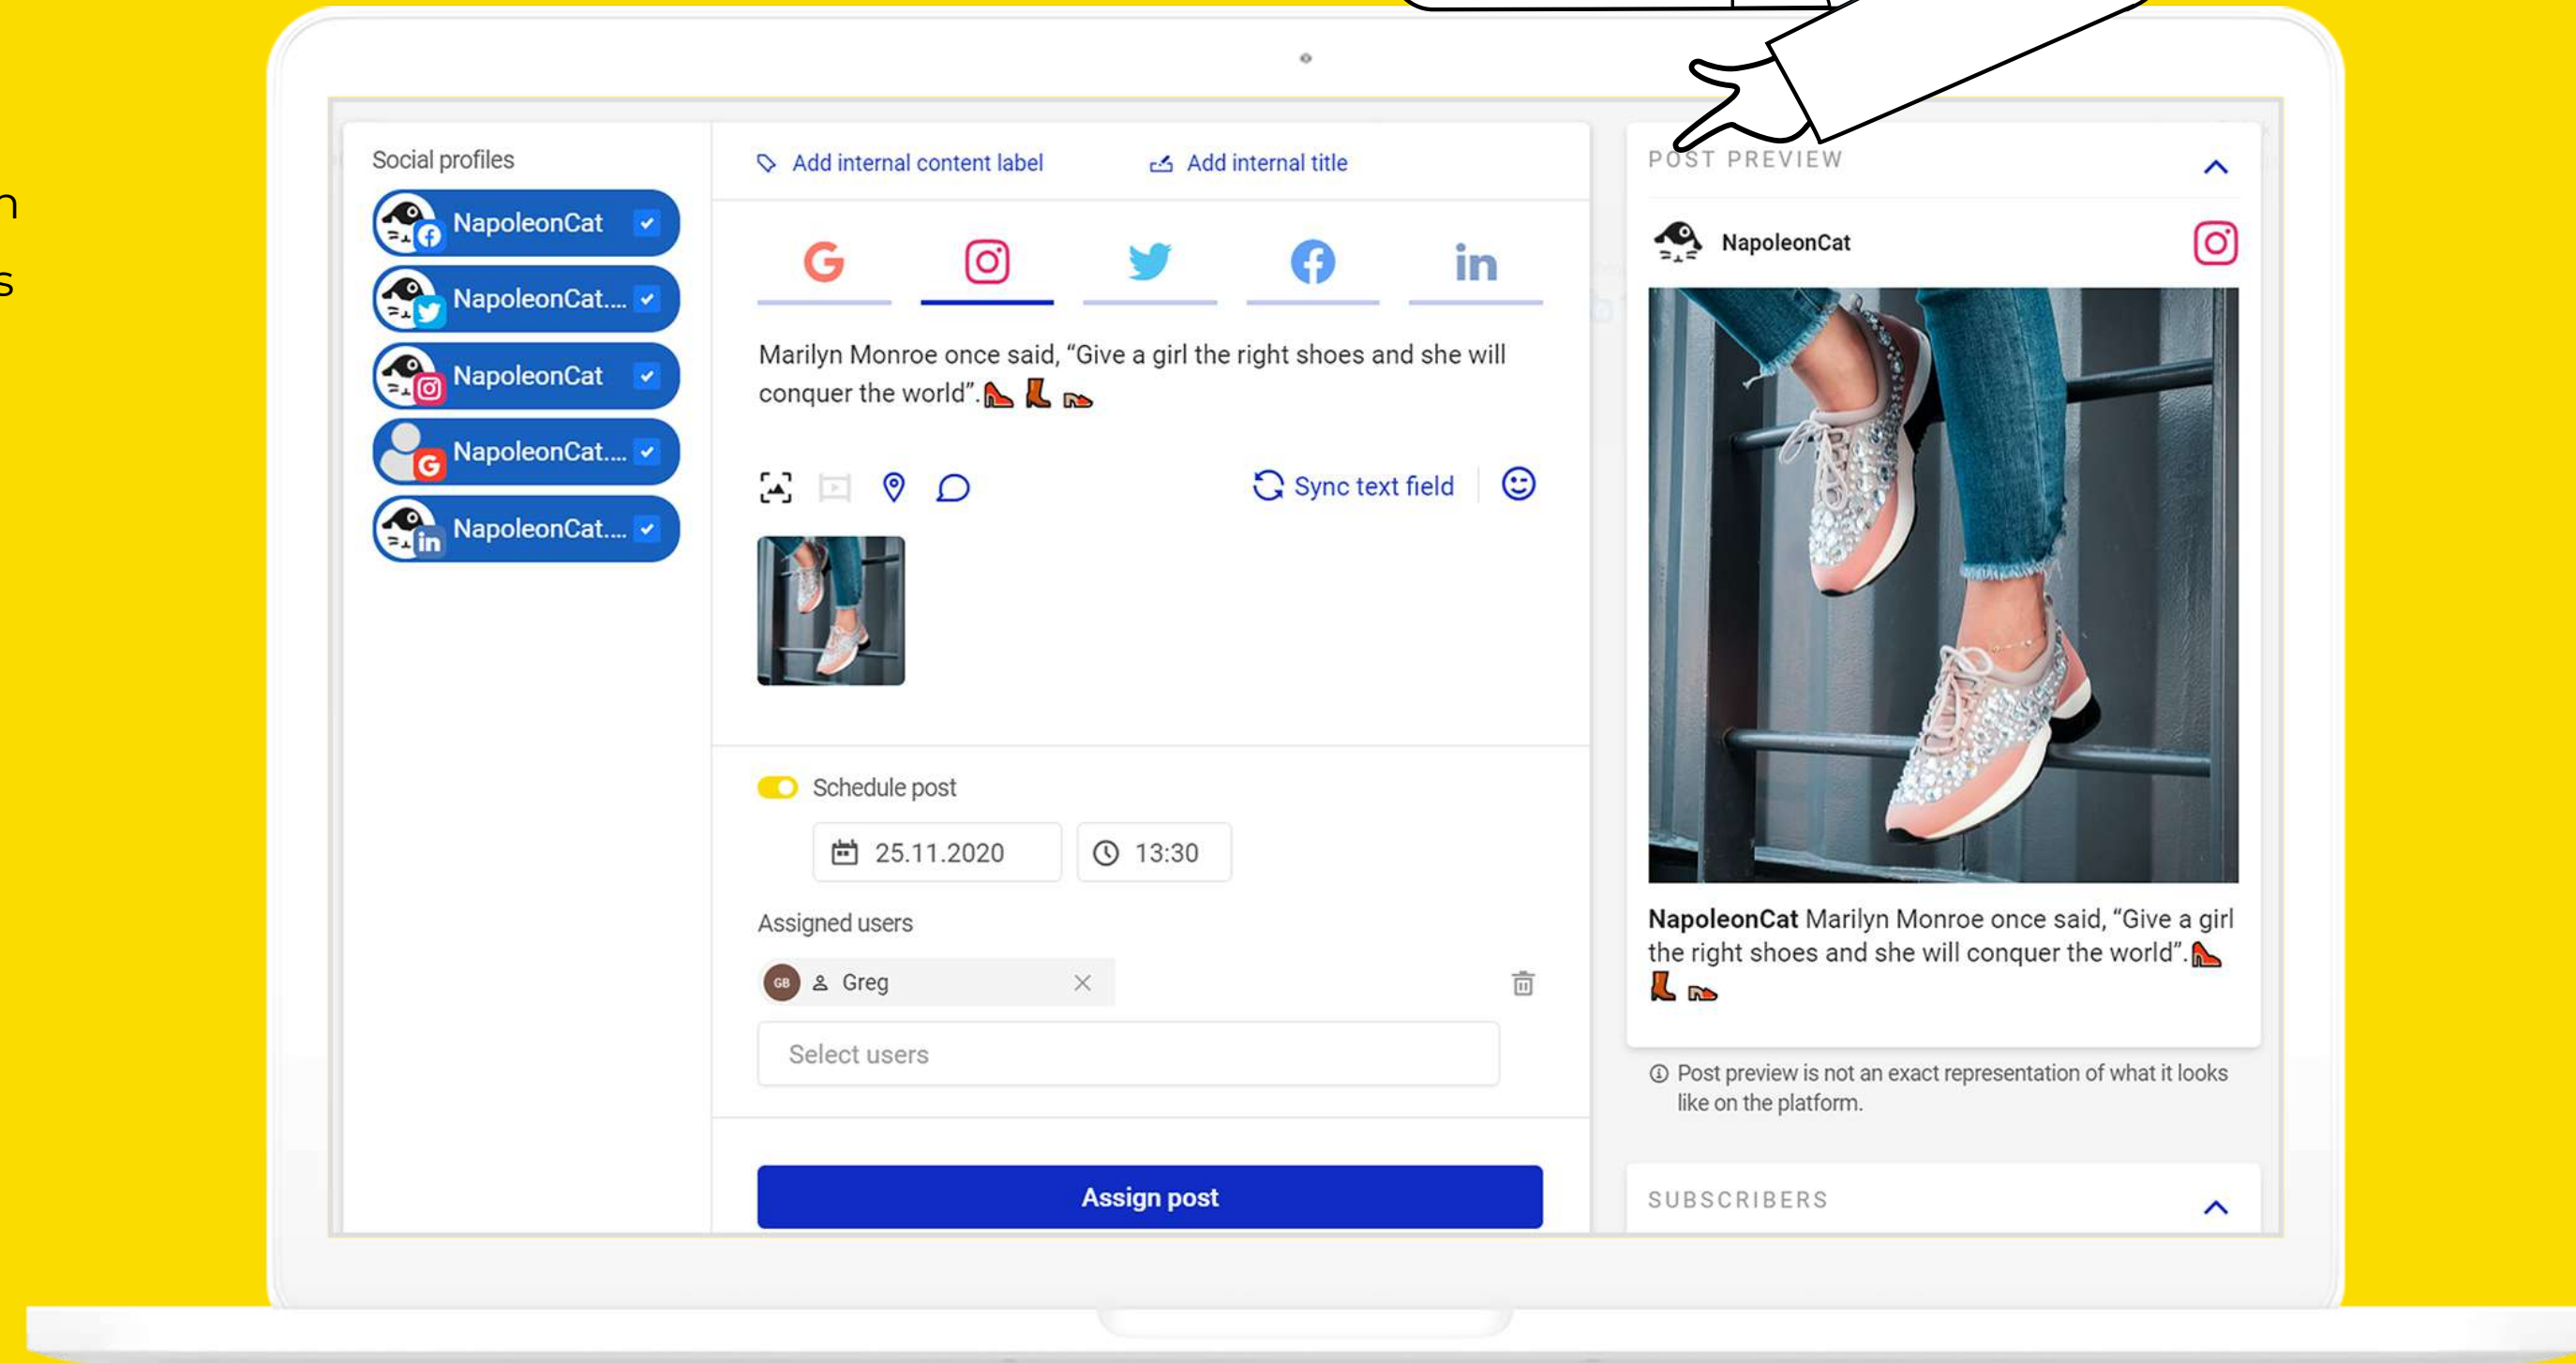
n
s

Social profiles

NapoleonCat
NapoleonCat....
NapoleonCat
NapoleonCat....
NapoleonCat....

Add internal content label
Add internal title

Marilyn Monroe once said, “Give a girl the right shoes and she will conquer the world”. 👠 👢 👞

Sync text field

Schedule post

25.11.2020
13:30

Assigned users

GB Greg

Select users

Assign post

POST PREVIEW

NapoleonCat

NapoleonCat Marilyn Monroe once said, “Give a girl the right shoes and she will conquer the world”. 👠 👢 👞

Post preview is not an exact representation of what it looks like on the platform.

SUBSCRIBERS